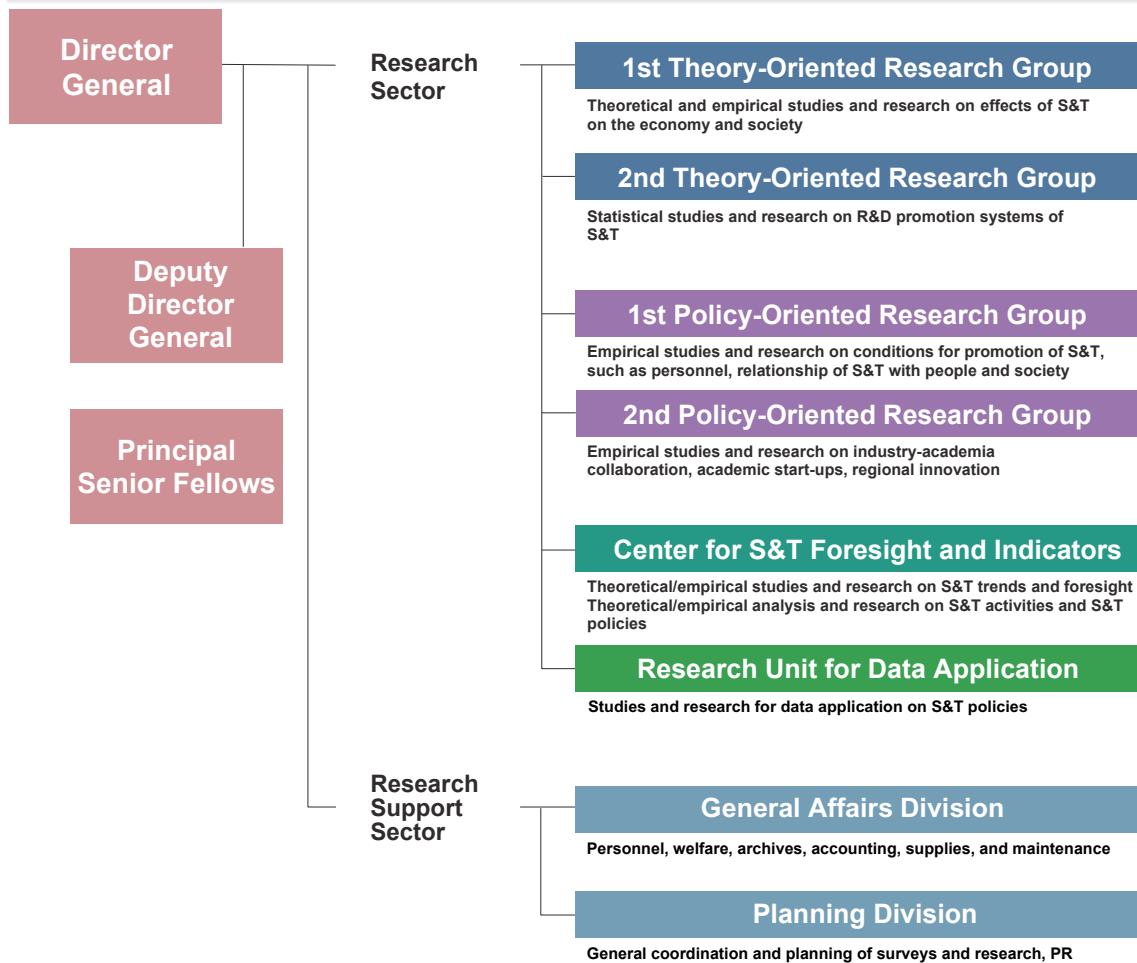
Director General

Deputy Director General

Principal Senior Fellows

Research Sector

1st Theory-Oriented Research Group

Theoretical and empirical studies and research on effects of S&T on the economy and society

2nd Theory-Oriented Research Group

Statistical studies and research on R&D promotion systems of S&T

1st Policy-Oriented Research Group

Empirical studies and research on conditions for promotion of S&T, such as personnel, relationship of S&T with people and society

2nd Policy-Oriented Research Group

Empirical studies and research on industry-academia collaboration, academic start-ups, regional innovation

Center for S&T Foresight and Indicators

Theoretical/empirical studies and research on S&T trends and foresight
Theoretical/empirical analysis and research on S&T activities and S&T policies

Research Unit for Data Application

Studies and research for data application on S&T policies

Research Support Sector

General Affairs Division

Personnel, welfare, archives, accounting, supplies, and maintenance

Planning Division

General coordination and planning of surveys and research, PR